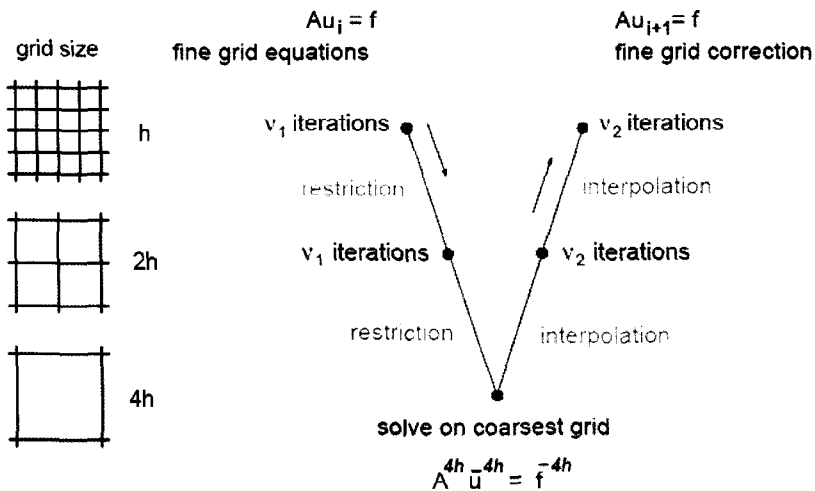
grid size

$Au_i = f$
fine grid equations

$Au_{i+1} = f$
fine grid correction

h

$\nu_1$ iterations

$\nu_2$ iterations

restriction

interpolation

2h

$\nu_1$ iterations

$\nu_2$ iterations

restriction

interpolation

4h

solve on coarsest grid

$A^{4h}\bar{u}^{4h} = \bar{f}^{4h}$